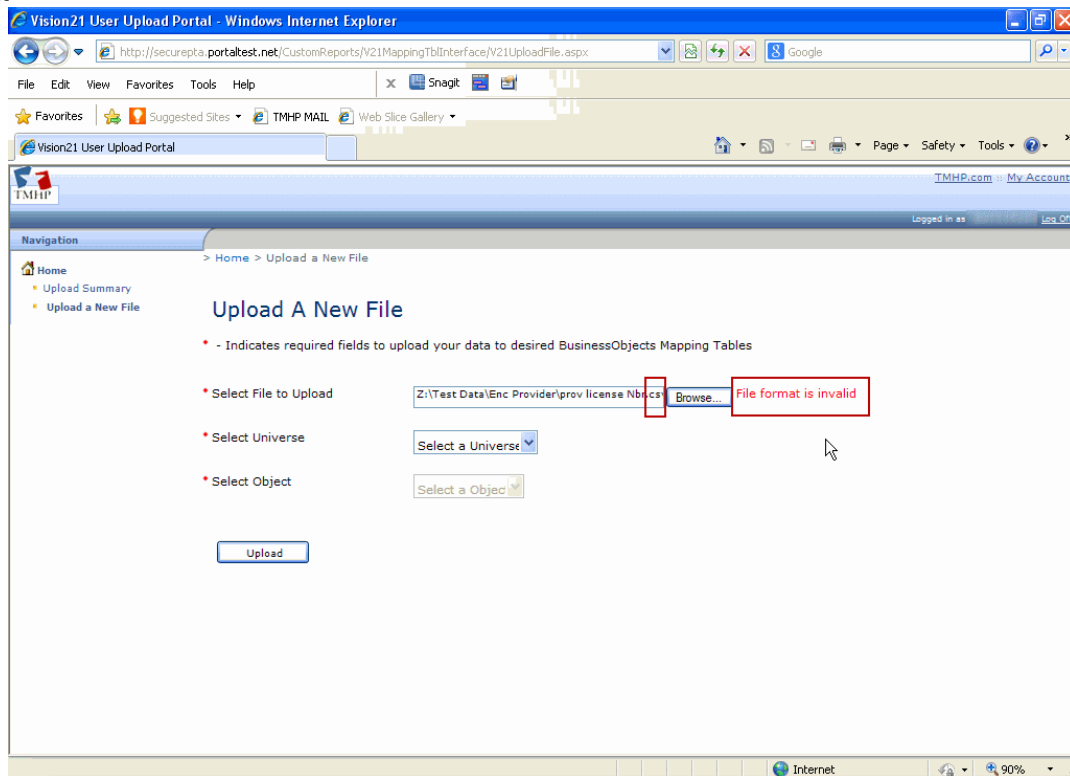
Vision21 User Upload Portal - Windows Internet Explorer

http://securepta.portaltest.net/CustomReports/V21MappingTblInterface/V21UploadFile.aspx

Google

File Edit View Favorites Tools Help

Snagit

Favorites Suggested Sites TMHP MAIL Web Slice Gallery

Vision21 User Upload Portal

Page Safety Tools

TMHP

TMHP.com :: My Account

Logged in as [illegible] Log Off

Navigation

Home

Upload Summary

Upload a New File

> Home > Upload a New File

Upload A New File

* - Indicates required fields to upload your data to desired BusinessObjects Mapping Tables

* Select File to Upload

Z:\Test Data\Enc Provider\prov license Nbr.csv

Browse...

File format is invalid

* Select Universe

Select a Universe

* Select Object

Select a Object

Upload

Internet

90%